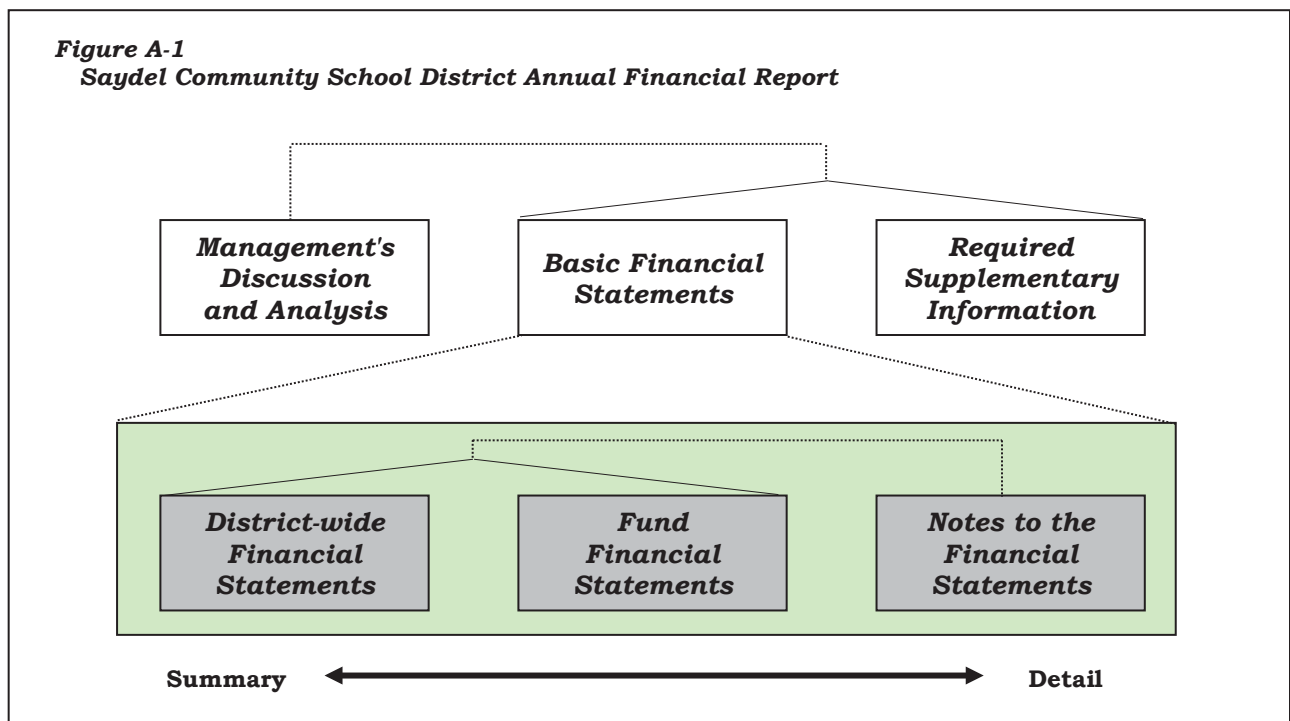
*Figure A-1*
*Saydel Community School District Annual Financial Report*

*Management's Discussion and Analysis*

*Basic Financial Statements*

*Required Supplementary Information*

*District-wide Financial Statements*

*Fund Financial Statements*

*Notes to the Financial Statements*

**Summary**

**Detail**